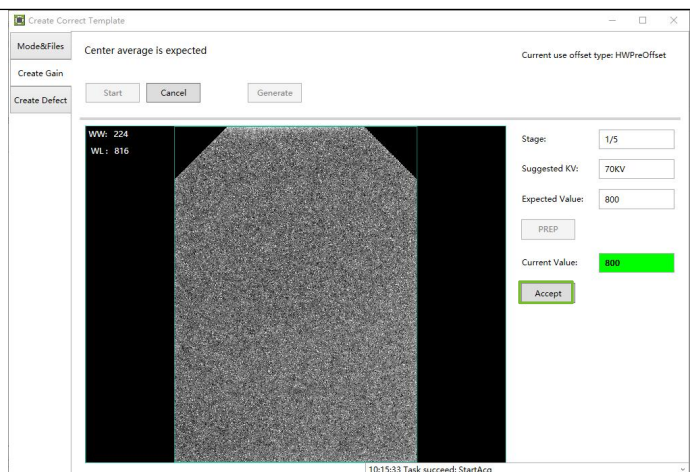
Create Correct Template

Mode&Files

Create Gain

Create Defect

Center average is expected

Current use offset type: HWPreOffset

Start

Cancel

Generate

WW: 224
WL: 816

Stage: 1/5

Suggested KV: 70KV

Expected Value: 800

PREP

Current Value: 800

Accept

10:15:33 Task succeed: StartAcq